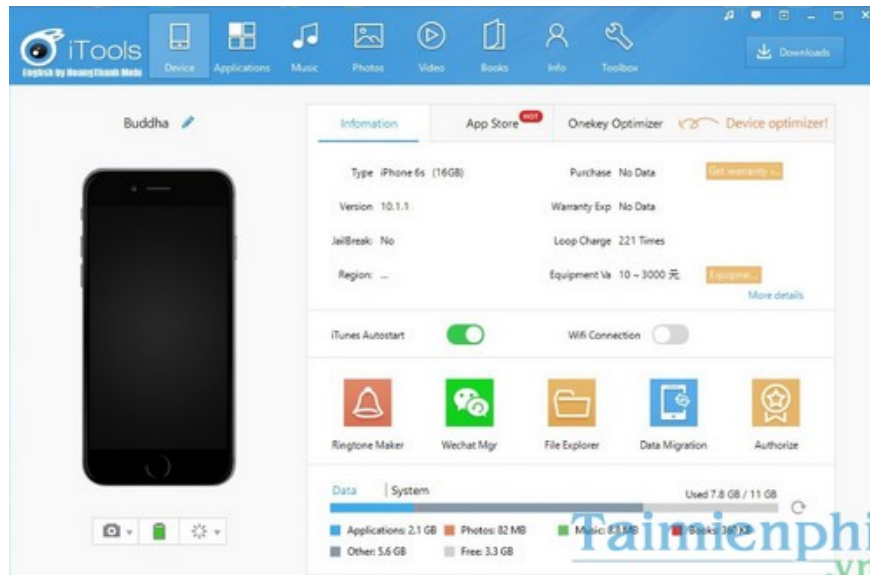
iTools
English by HoangThanh Mobi

Device Applications Music Photos Video Books Info Toolbox

Downloads

Buddha

Infomation App Store HOT Onekey Optimizer Device optimizer!

Type iPhone 6s (16GB)
Purchase No Data
Get warranty ...
Version 10.1.1
Warranty Exp No Data
JailBreak: No
Loop Charge 221 Times
Region: ...
Equipment Va 10 ~ 3000 元
Equipme...
More details

iTunes Autostart
Wifi Connection

Ringtone Maker
Wechat Mgr
File Explorer
Data Migration
Authorize

Data System
Used 7.8 GB / 11 GB

Applications: 2.1 GB
Photos: 82 MB
Music: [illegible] MB
Books: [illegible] KB
Other: 5.6 GB
Free: 3.3 GB

Tainienphi
.vn